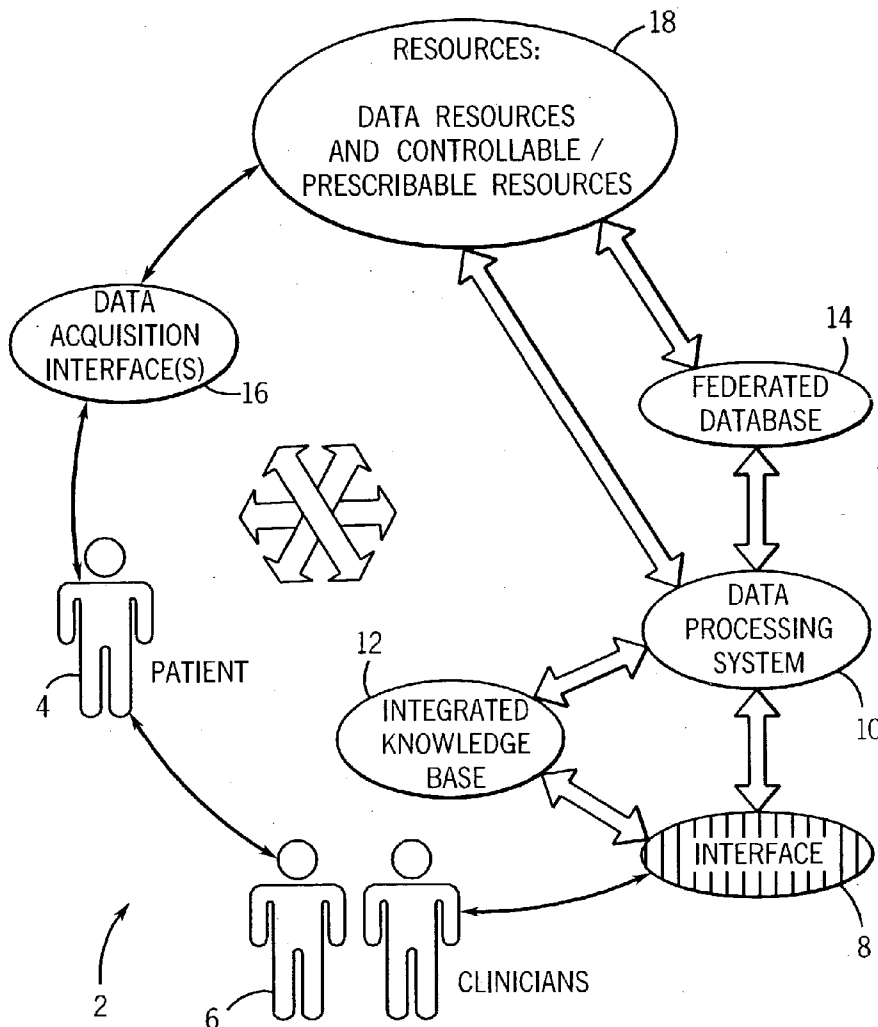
18
RESOURCES:
DATA RESOURCES AND CONTROLLABLE / PRESCRIBABLE RESOURCES

DATA ACQUISITION INTERFACE(S)
16

14
FEDERATED DATABASE

DATA PROCESSING SYSTEM
10

12
INTEGRATED KNOWLEDGE BASE

PATIENT
4

INTERFACE
8

CLINICIANS
6

2